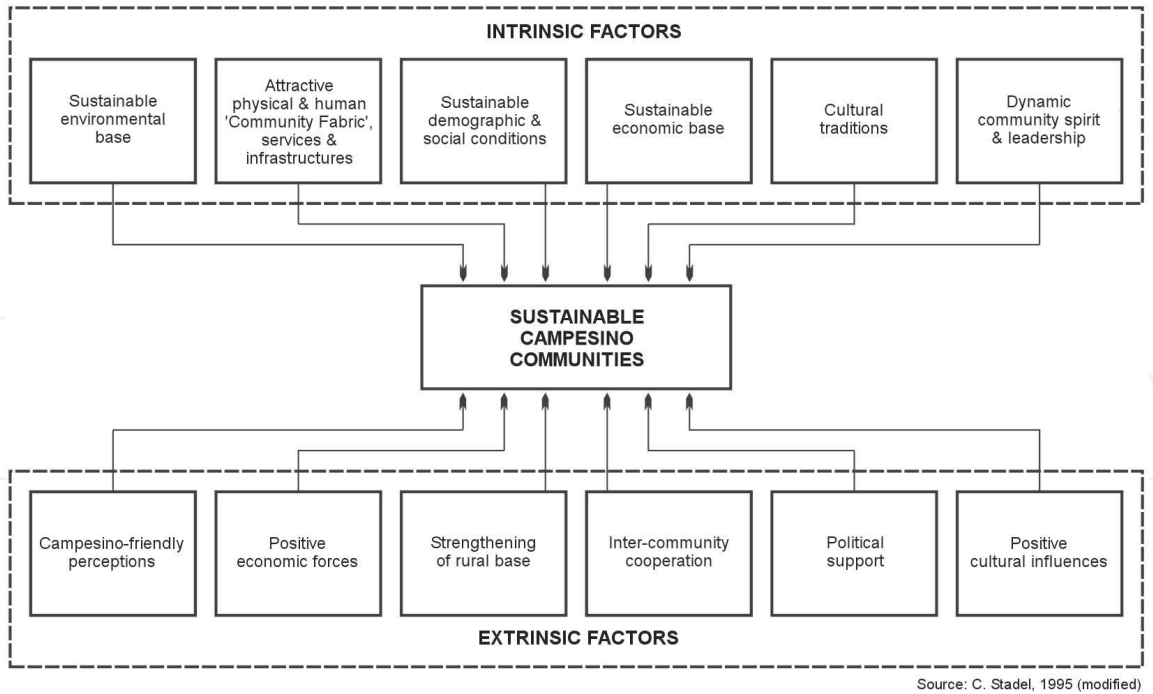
INTRINSIC FACTORS

Sustainable environmental base

Attractive physical & human 'Community Fabric', services & infrastructures

Sustainable demographic & social conditions

Sustainable economic base

Cultural traditions

Dynamic community spirit & leadership

SUSTAINABLE CAMPESINO COMMUNITIES

Campesino-friendly perceptions

Positive economic forces

Strengthening of rural base

Inter-community cooperation

Political support

Positive cultural influences

EXTRINSIC FACTORS

Source: C. Stadel, 1995 (modified)